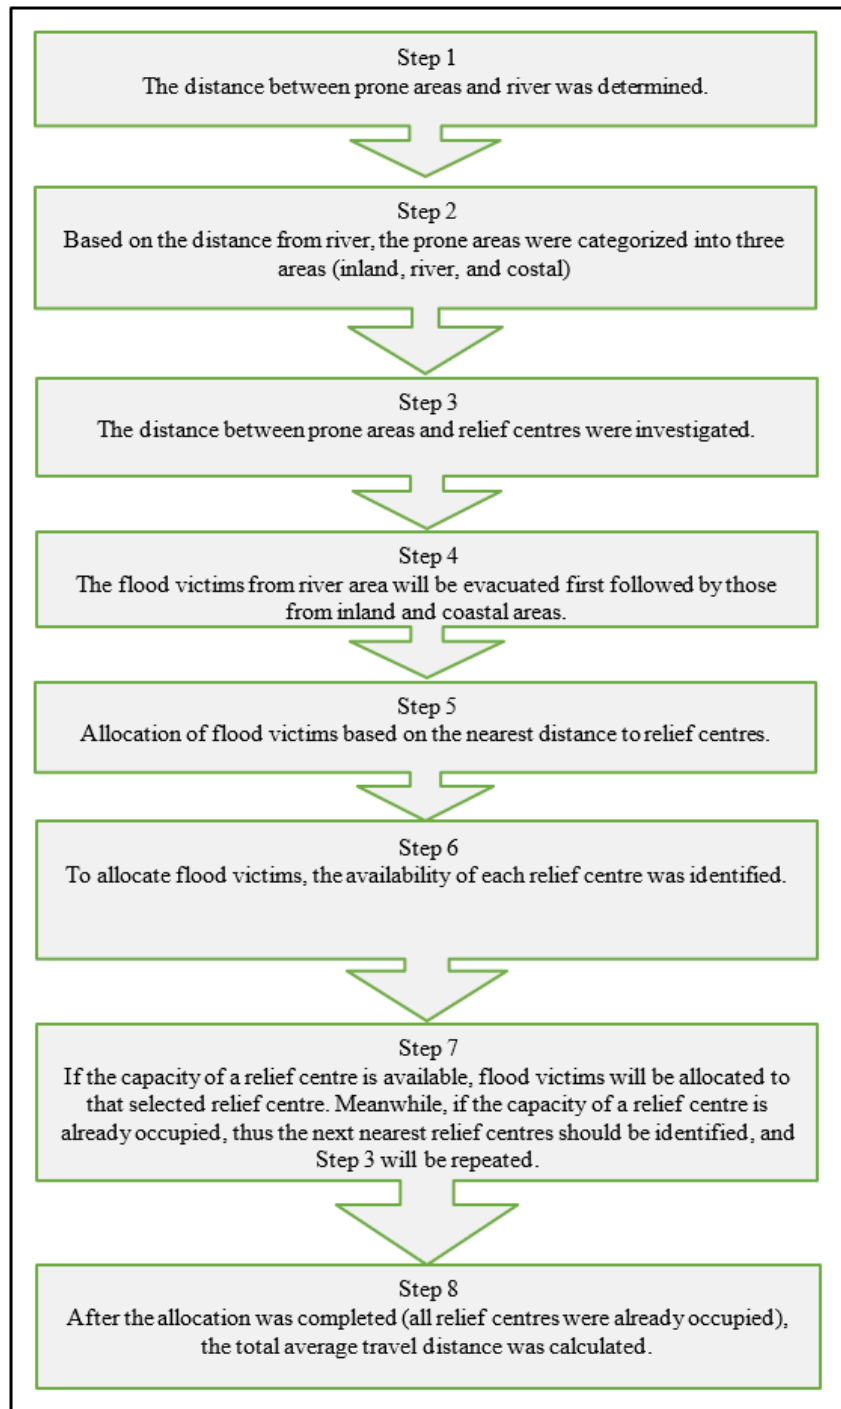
Step 1
The distance between prone areas and river was determined.

Step 2
Based on the distance from river, the prone areas were categorized into three areas (inland, river, and costal)

Step 3
The distance between prone areas and relief centres were investigated.

Step 4
The flood victims from river area will be evacuated first followed by those from inland and coastal areas.

Step 5
Allocation of flood victims based on the nearest distance to relief centres.

Step 6
To allocate flood victims, the availability of each relief centre was identified.

Step 7
If the capacity of a relief centre is available, flood victims will be allocated to that selected relief centre. Meanwhile, if the capacity of a relief centre is already occupied, thus the next nearest relief centres should be identified, and Step 3 will be repeated.

Step 8
After the allocation was completed (all relief centres were already occupied), the total average travel distance was calculated.